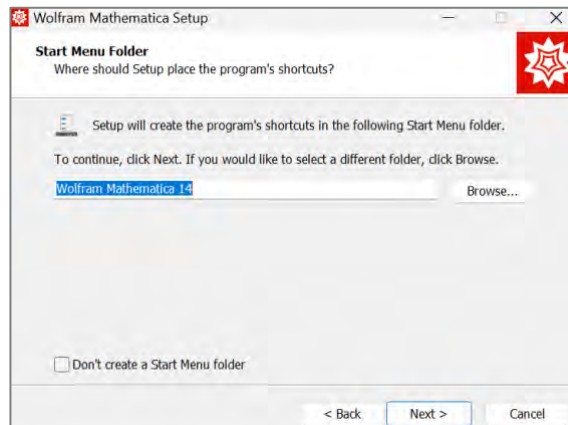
Wolfram Mathematica Setup

Start Menu Folder
Where should Setup place the program's shortcuts?

Setup will create the program's shortcuts in the following Start Menu folder.

To continue, click Next. If you would like to select a different folder, click Browse.

Wolfram Mathematica 14

Browse...

Don't create a Start Menu folder

< Back

Next >

Cancel